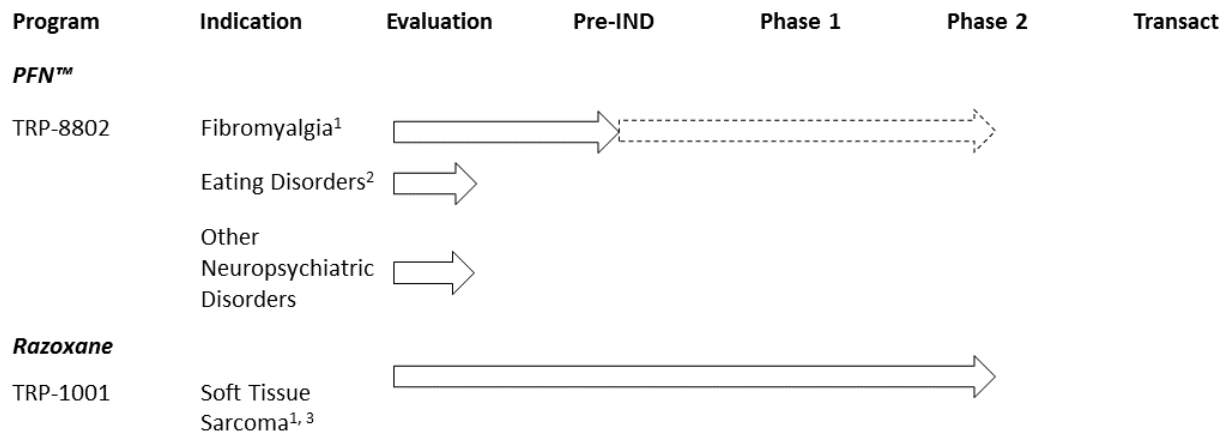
| Program | Indication | Evaluation | Pre-IND | Phase 1 | Phase 2 | Transact |
|---|---|---|---|---|---|---|
| ***PFN™*** | | | | | | |
| TRP-8802 | Fibromyalgia$^1$ | | | | | |
| | Eating Disorders$^2$ | | | | | |
| | Other Neuropsychiatric Disorders | | | | | |
| ***Razoxane*** | | | | | | |
| TRP-1001 | Soft Tissue Sarcoma$^{1, 3}$ | | | | | |